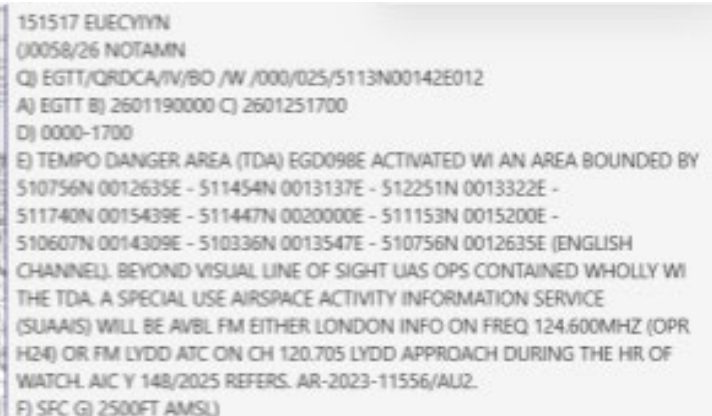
151517 EUECYIYN
(J0058/26 NOTAMN
Q) EGTT/QRDCA/IV/BO /W /000/025/5113N00142E012
A) EGTT B) 2601190000 C) 2601251700
D) 0000-1700
E) TEMPO DANGER AREA (TDA) EGD098E ACTIVATED WI AN AREA BOUNDED BY 510756N 0012635E - 511454N 0013137E - 512251N 0013322E - 511740N 0015439E - 511447N 0020000E - 511153N 0015200E - 510607N 0014309E - 510336N 0013547E - 510756N 0012635E (ENGLISH CHANNEL). BEYOND VISUAL LINE OF SIGHT UAS OPS CONTAINED WHOLLY WI THE TDA. A SPECIAL USE AIRSPACE ACTIVITY INFORMATION SERVICE (SUAAIS) WILL BE AVBL FM EITHER LONDON INFO ON FREQ 124.600MHZ (OPR H24) OR FM LYDD ATC ON CH 120.705 LYDD APPROACH DURING THE HR OF WATCH. AIC Y 148/2025 REFERS. AR-2023-11556/AU2.
F) SFC G) 2500FT AMSL)